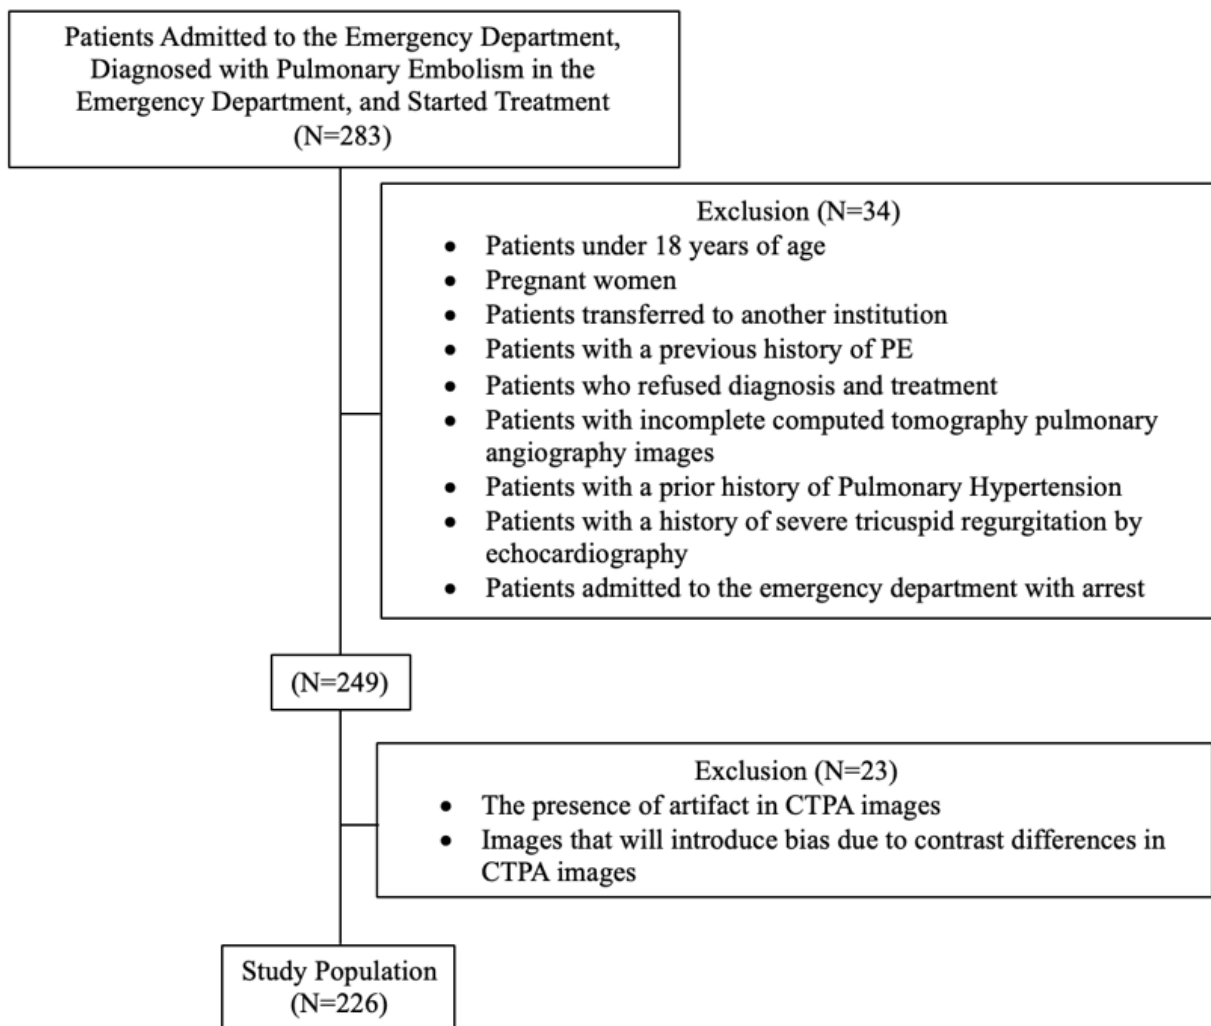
Patients Admitted to the Emergency Department, Diagnosed with Pulmonary Embolism in the Emergency Department, and Started Treatment
(N=283)

Exclusion (N=34)
- Patients under 18 years of age
- Pregnant women
- Patients transferred to another institution
- Patients with a previous history of PE
- Patients who refused diagnosis and treatment
- Patients with incomplete computed tomography pulmonary angiography images
- Patients with a prior history of Pulmonary Hypertension
- Patients with a history of severe tricuspid regurgitation by echocardiography
- Patients admitted to the emergency department with arrest

(N=249)

Exclusion (N=23)
- The presence of artifact in CTPA images
- Images that will introduce bias due to contrast differences in CTPA images

Study Population
(N=226)